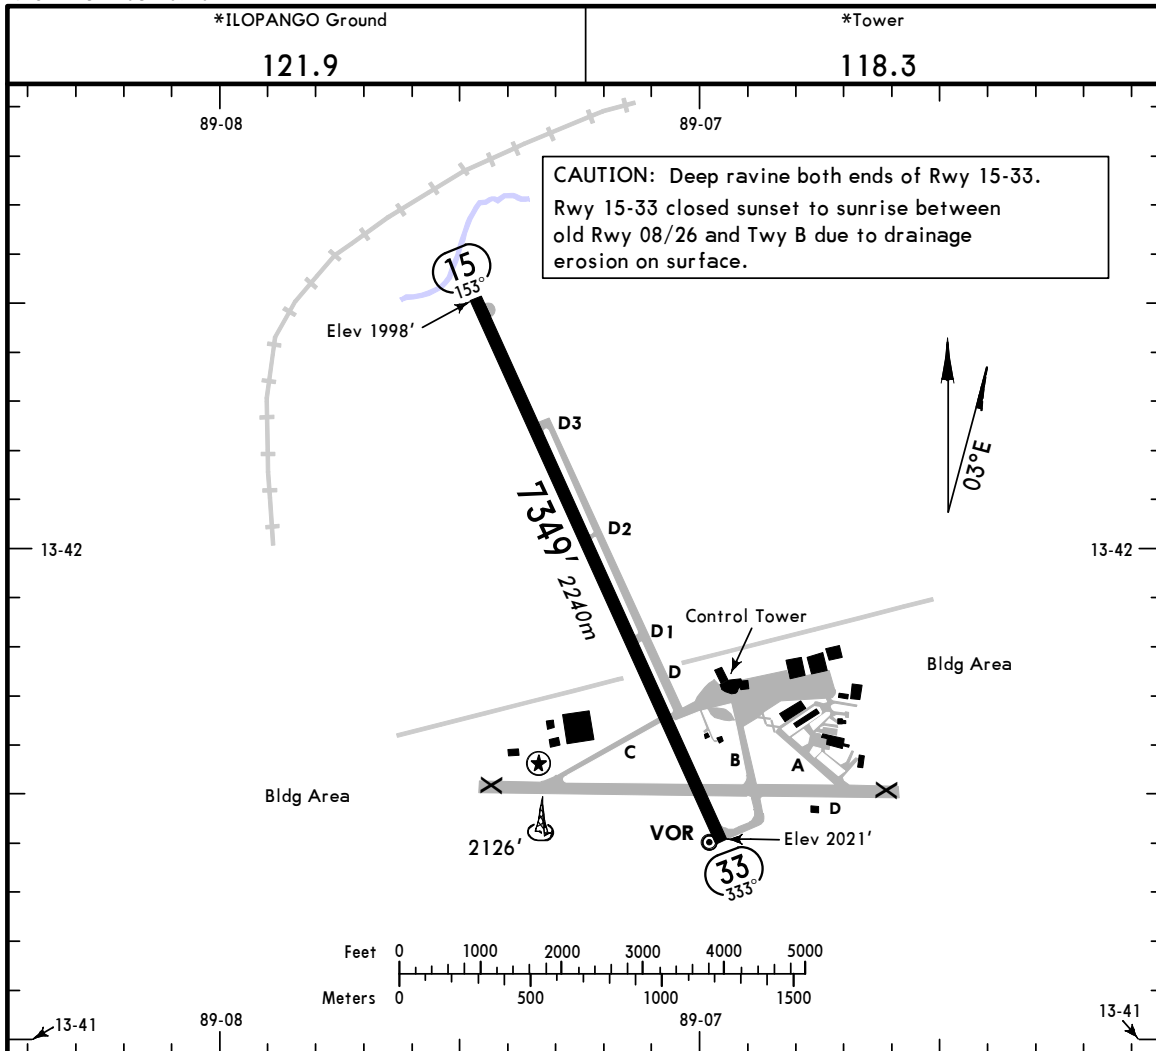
| *ILOPANGO Ground | *Tower |
|---|---|
| 121.9 | 118.3 |

89-08

89-07

CAUTION: Deep ravine both ends of Rwy 15-33.
Rwy 15-33 closed sunset to sunrise between old Rwy 08/26 and Twy B due to drainage erosion on surface.

15
153°

Elev 1998'

03°E

D3

7349'
2240m

D2

13-42

13-42

Control Tower

D1

Bldg Area

D

C

B

A

Bldg Area

D

VOR

Elev 2021'

2126'

33
333°

Feet 0 1000 2000 3000 4000 5000

Meters 0 500 1000 1500

13-41

89-08

89-07

13-41